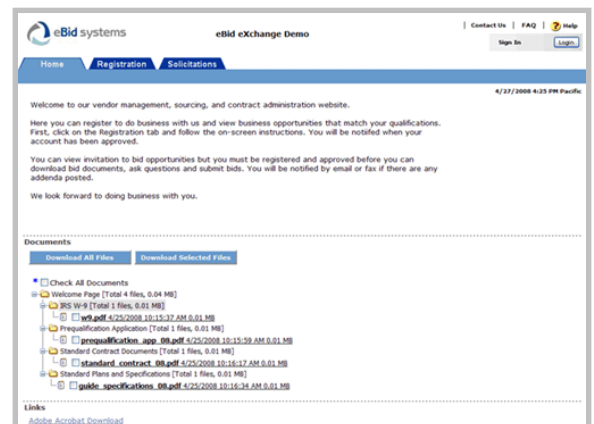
eBid systems

eBid eXchange Demo

| Contact Us | FAQ | ? Help

Sign In

Login

Home

Registration

Solicitations

4/27/2008 4:25 PM Pacific

Welcome to our vendor management, sourcing, and contract administration website.

Here you can register to do business with us and view business opportunities that match your qualifications. First, click on the Registration tab and follow the on-screen instructions. You will be notifed when your account has been approved.

You can view invitation to bid opportunities but you must be registered and approved before you can download bid documents, ask questions and submit bids. You will be notified by email or fax if there are any addenda posted.

We look forward to doing business with you.

Documents

Download All Files

Download Selected Files

Check All Documents

Welcome Page [Total 4 files, 0.04 MB]

IRS W-9 [Total 1 files, 0.01 MB]

w9.pdf 4/25/2008 10:15:37 AM 0.01 MB

Prequalification Application [Total 1 files, 0.01 MB]

prequalification_app_08.pdf 4/25/2008 10:15:59 AM 0.01 MB

Standard Contract Documents [Total 1 files, 0.01 MB]

standard_contract_08.pdf 4/25/2008 10:16:17 AM 0.01 MB

Standard Plans and Specifications [Total 1 files, 0.01 MB]

guide_specifications_08.pdf 4/25/2008 10:16:34 AM 0.01 MB

Links

Adobe Acrobat Download